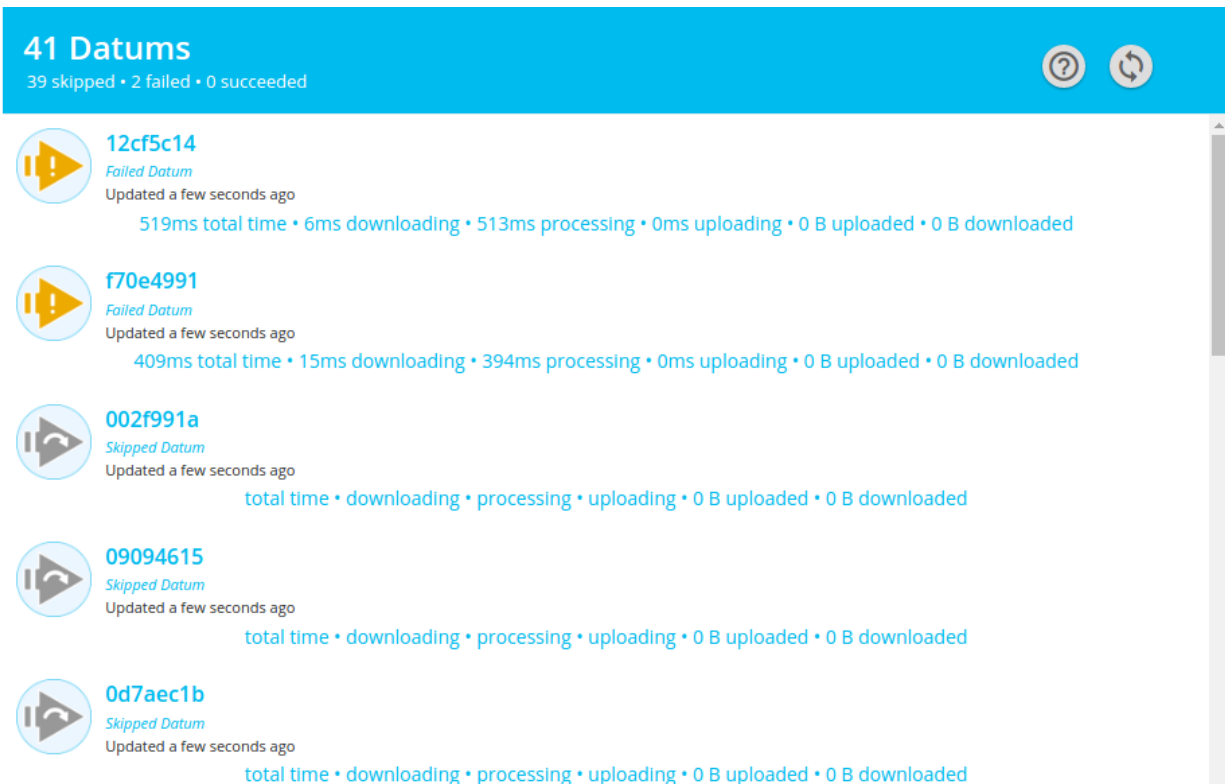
41 Datums
39 skipped • 2 failed • 0 succeeded

12cf5c14
Failed Datum
Updated a few seconds ago
519ms total time • 6ms downloading • 513ms processing • 0ms uploading • 0 B uploaded • 0 B downloaded

f70e4991
Failed Datum
Updated a few seconds ago
409ms total time • 15ms downloading • 394ms processing • 0ms uploading • 0 B uploaded • 0 B downloaded

002f991a
Skipped Datum
Updated a few seconds ago
total time • downloading • processing • uploading • 0 B uploaded • 0 B downloaded

09094615
Skipped Datum
Updated a few seconds ago
total time • downloading • processing • uploading • 0 B uploaded • 0 B downloaded

0d7aec1b
Skipped Datum
Updated a few seconds ago
total time • downloading • processing • uploading • 0 B uploaded • 0 B downloaded